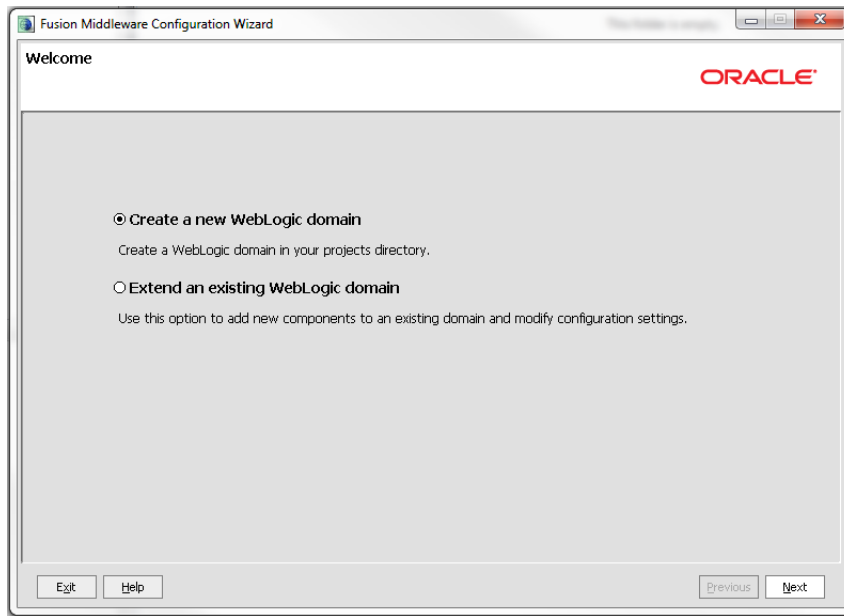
Fusion Middleware Configuration Wizard

This folder is empty.

Welcome

ORACLE

Create a new WebLogic domain

Create a WebLogic domain in your projects directory.

Extend an existing WebLogic domain

Use this option to add new components to an existing domain and modify configuration settings.

Exit Help Previous Next